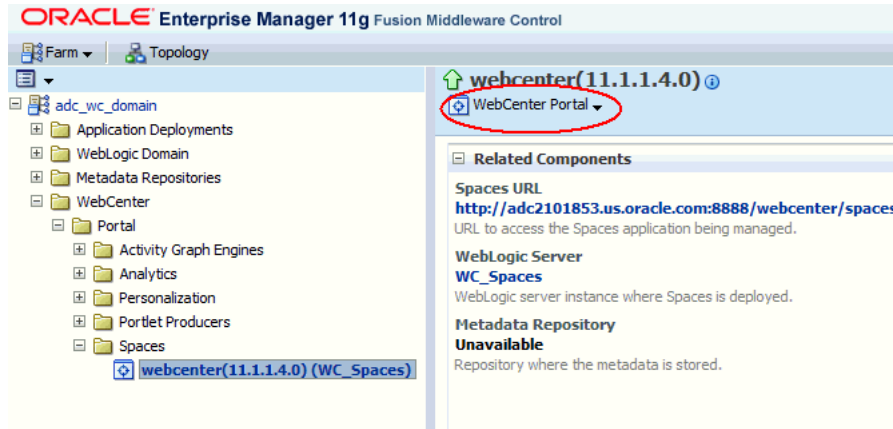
ORACLE Enterprise Manager 11g Fusion Middleware Control

Farm Topology

adc_wc_domain
Application Deployments
WebLogic Domain
Metadata Repositories
WebCenter
Portal
Activity Graph Engines
Analytics
Personalization
Portlet Producers
Spaces
webcenter(11.1.1.4.0) (WC_Spaces)

webcenter(11.1.1.4.0)
WebCenter Portal

Related Components
Spaces URL
http://adc2101853.us.oracle.com:8888/webcenter/spaces
URL to access the Spaces application being managed.
WebLogic Server
WC_Spaces
WebLogic server instance where Spaces is deployed.
Metadata Repository
Unavailable
Repository where the metadata is stored.